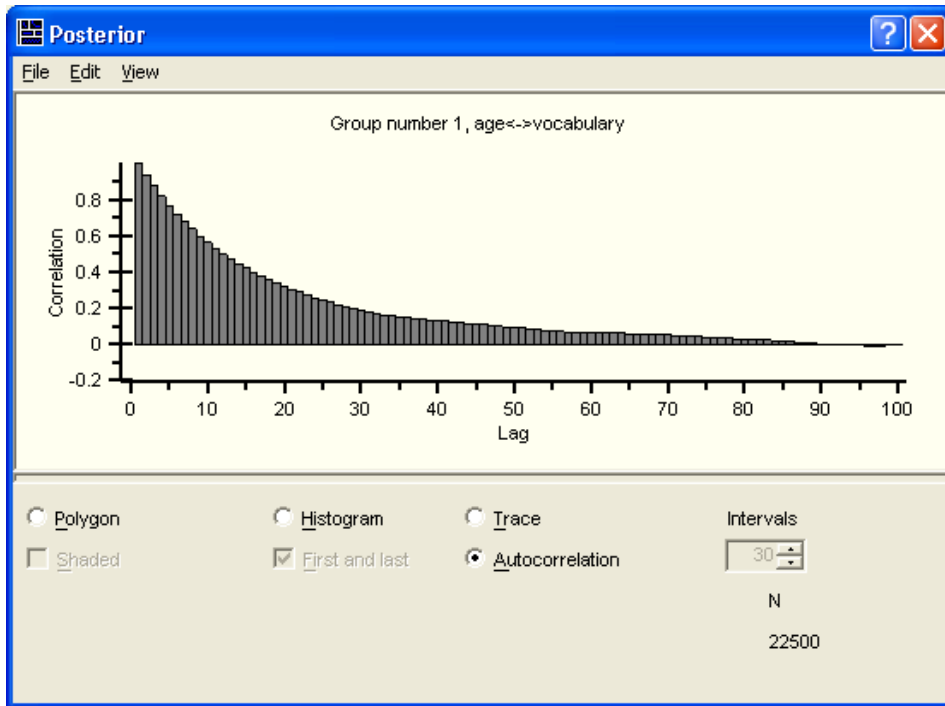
Posterior

File Edit View

Group number 1, age<->vocabulary

Correlation

0.8
0.6
0.4
0.2
0
-0.2

0 10 20 30 40 50 60 70 80 90 100

Lag

Polygon
Shaded
Histogram
First and last
Trace
Autocorrelation
Intervals
30
N
22500